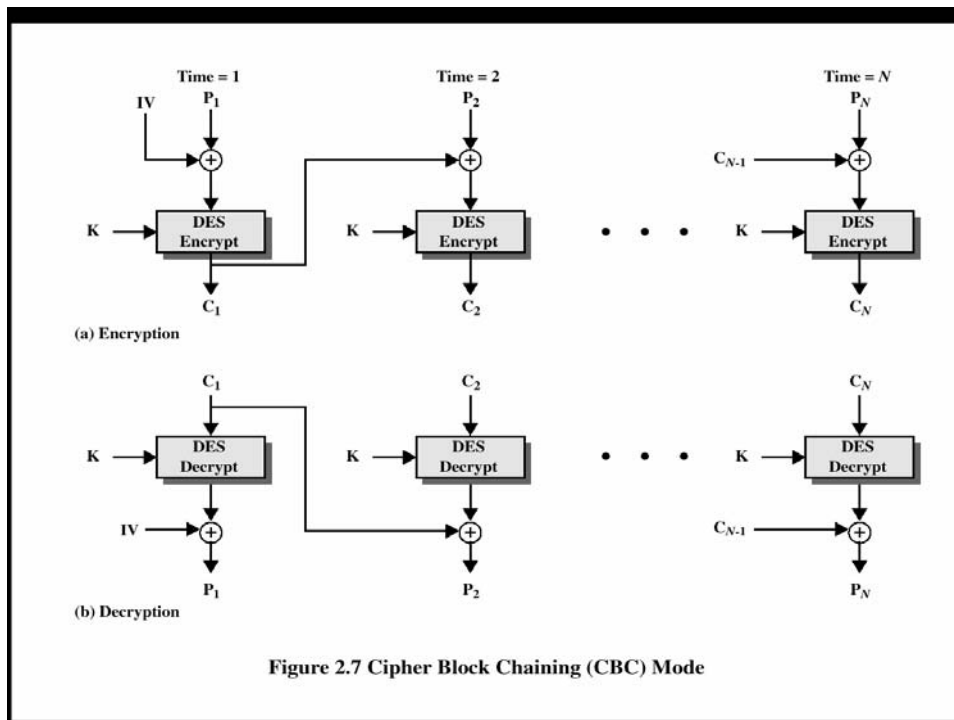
Time = 1

IV

$P_1$

K

DES Encrypt

$C_1$

Time = 2

$P_2$

K

DES Encrypt

$C_2$

Time = $N$

$P_N$

$C_{N-1}$

K

DES Encrypt

$C_N$

(a) Encryption

$C_1$

K

DES Decrypt

IV

$P_1$

$C_2$

K

DES Decrypt

$P_2$

$C_N$

K

DES Decrypt

$C_{N-1}$

$P_N$

(b) Decryption

Figure 2.7 Cipher Block Chaining (CBC) Mode